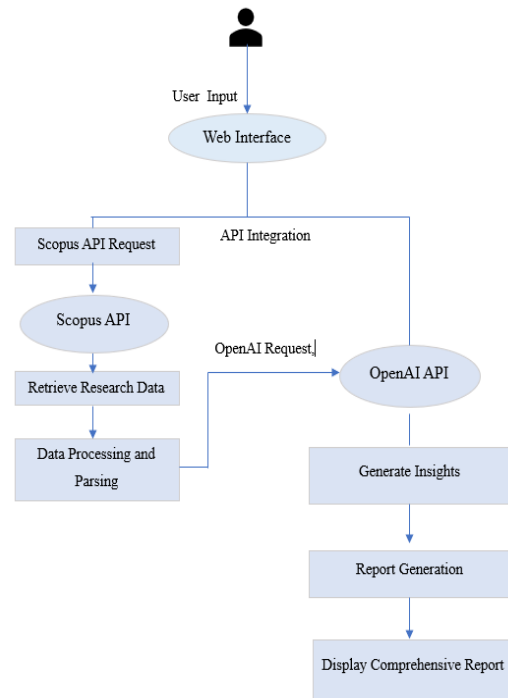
User Input

Web Interface

API Integration

Scopus API Request

Scopus API

OpenAI Request

OpenAI API

Retrieve Research Data

Data Processing and Parsing

Generate Insights

Report Generation

Display Comprehensive Report